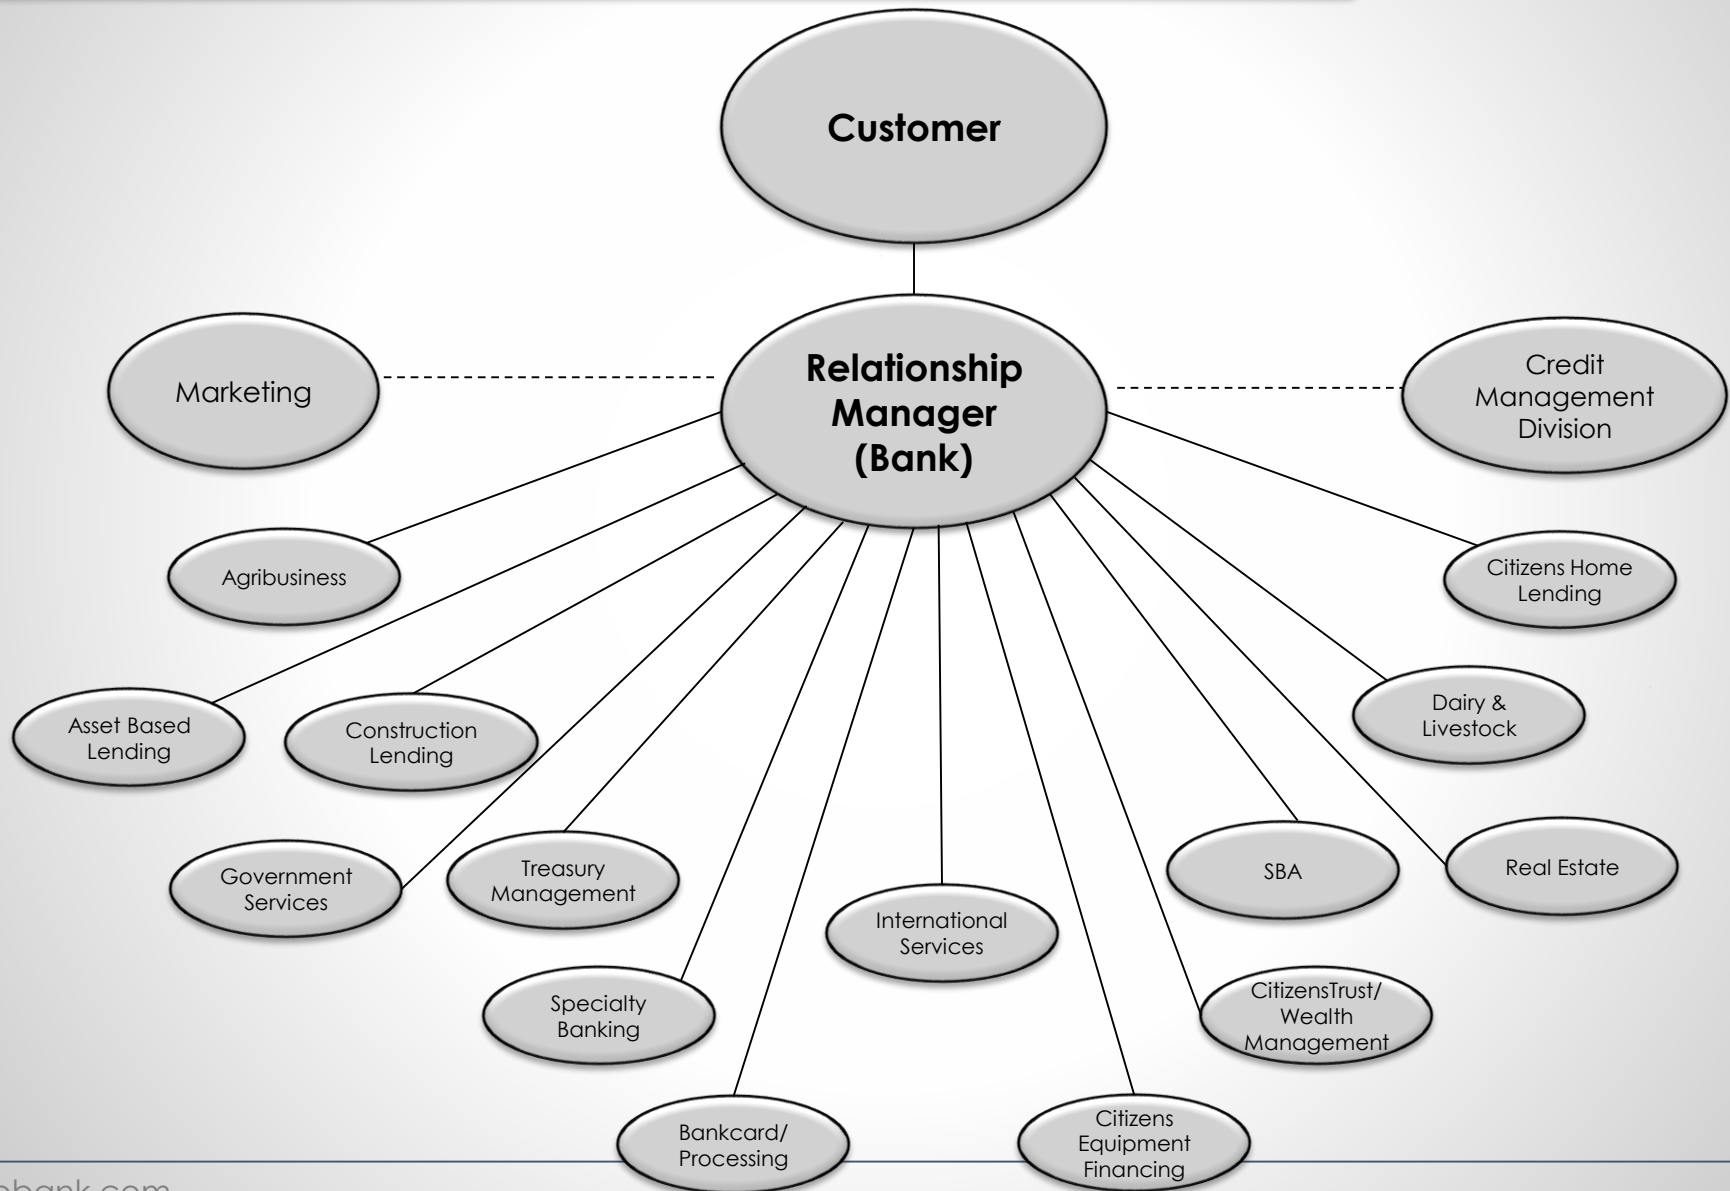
Customer

Relationship Manager (Bank)

Marketing

Credit Management Division

Agribusiness

Citizens Home Lending

Asset Based Lending

Construction Lending

Dairy & Livestock

Government Services

Treasury Management

International Services

SBA

Real Estate

Specialty Banking

CitizensTrust/ Wealth Management

Bankcard/ Processing

Citizens Equipment Financing

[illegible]bank.com